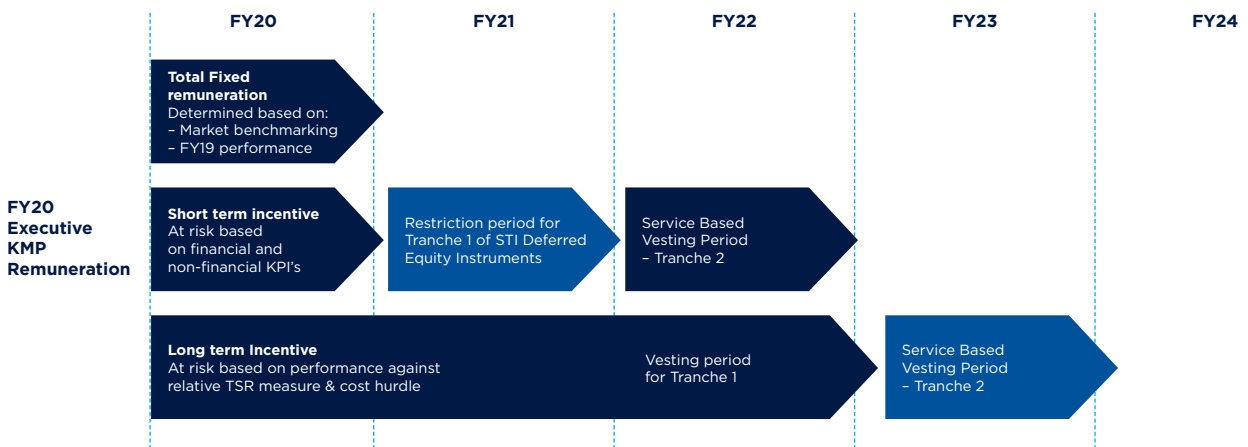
FY20

FY21

FY22

FY23

FY24

FY20 Executive KMP Remuneration

**Total Fixed remuneration**
Determined based on:
– Market benchmarking
– FY19 performance

**Short term incentive**
At risk based on financial and non-financial KPI's

Restriction period for Tranche 1 of STI Deferred Equity Instruments

Service Based Vesting Period – Tranche 2

**Long term Incentive**
At risk based on performance against relative TSR measure & cost hurdle

Vesting period for Tranche 1

Service Based Vesting Period – Tranche 2